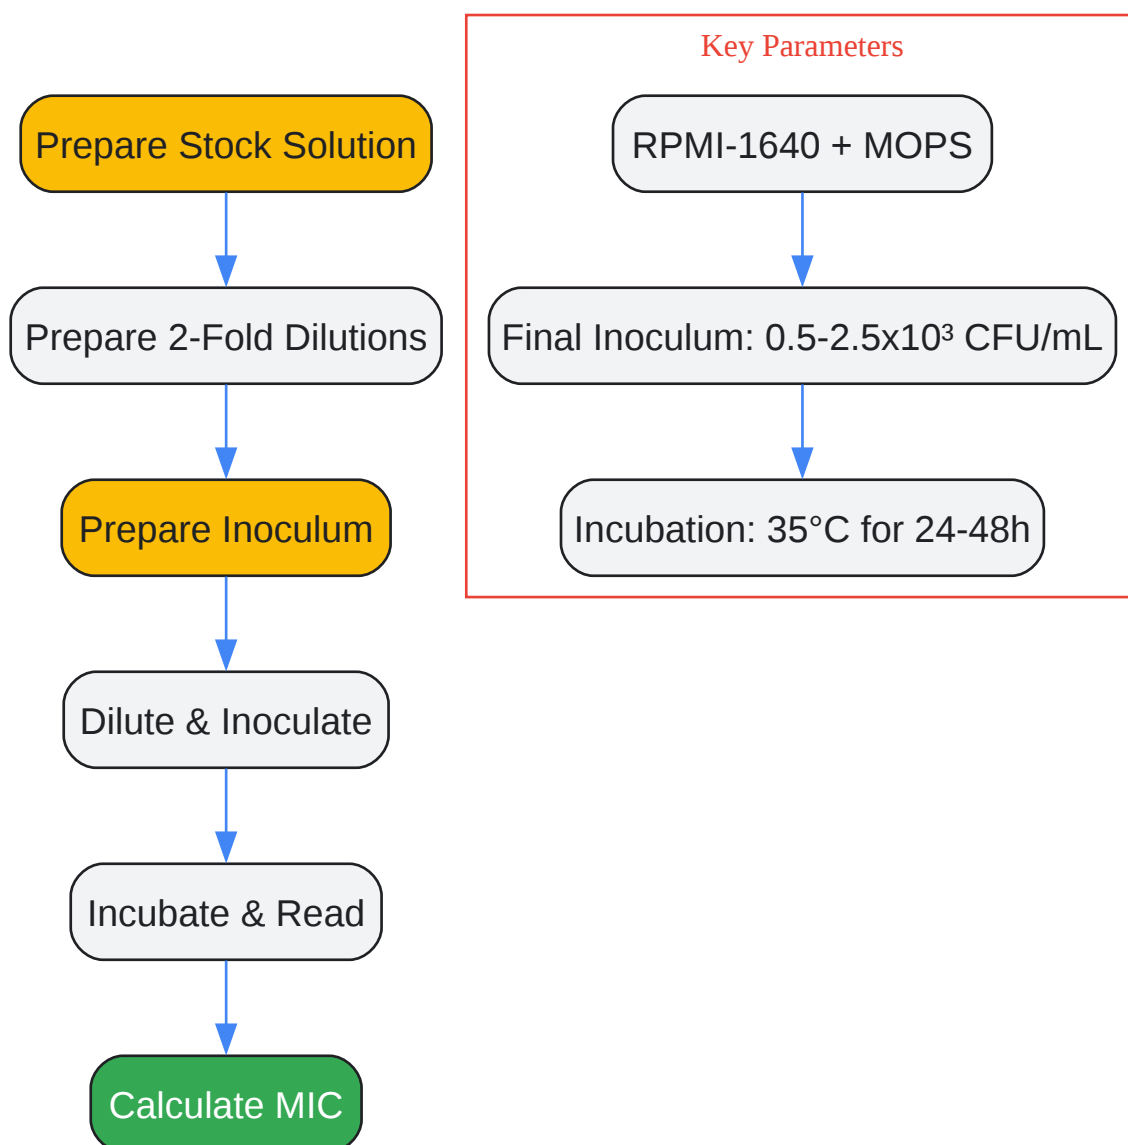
Prepare Stock Solution

Prepare 2-Fold Dilutions

Prepare Inoculum

Dilute & Inoculate

Incubate & Read

Calculate MIC

Key Parameters

RPMI-1640 + MOPS

Final Inoculum: 0.5-2.5x$10^3$ CFU/mL

Incubation: 35°C for 24-48h